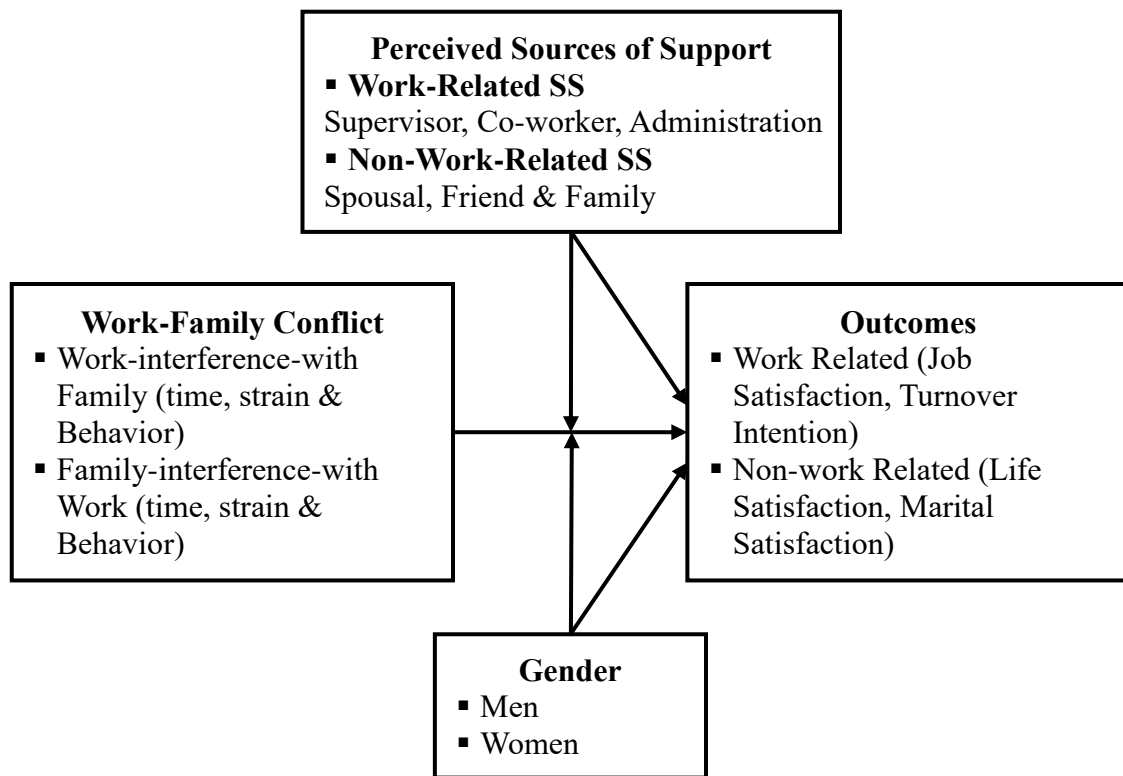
Perceived Sources of Support
▪ Work-Related SS
Supervisor, Co-worker, Administration
▪ Non-Work-Related SS
Spousal, Friend & Family

Work-Family Conflict
▪ Work-interference-with Family (time, strain & Behavior)
▪ Family-interference-with Work (time, strain & Behavior)

Outcomes
▪ Work Related (Job Satisfaction, Turnover Intention)
▪ Non-work Related (Life Satisfaction, Marital Satisfaction)

Gender
▪ Men
▪ Women